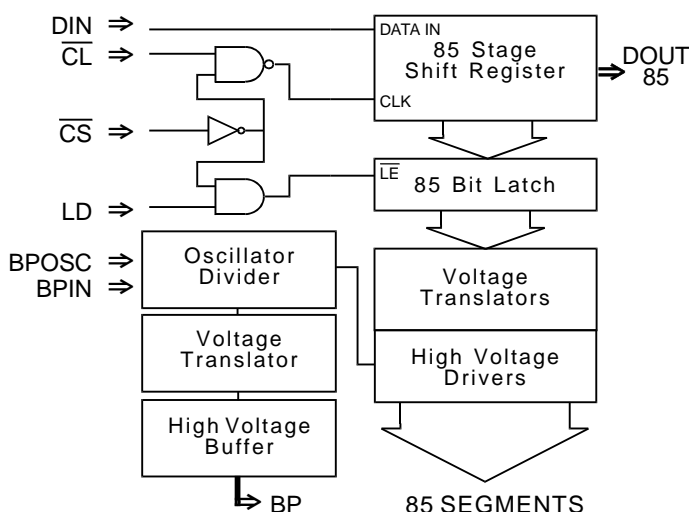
DIN ⇒
$\overline{CL}$ ⇒
$\overline{CS}$ ⇒
LD ⇒
BPOSC ⇒
BPIN ⇒

DATA IN
85 Stage
Shift Register
CLK

DOUT
85

$\overline{LE}$
85 Bit Latch

Oscillator
Divider

Voltage
Translators

Voltage
Translator

High Voltage
Drivers

High Voltage
Buffer

BP

85 SEGMENTS